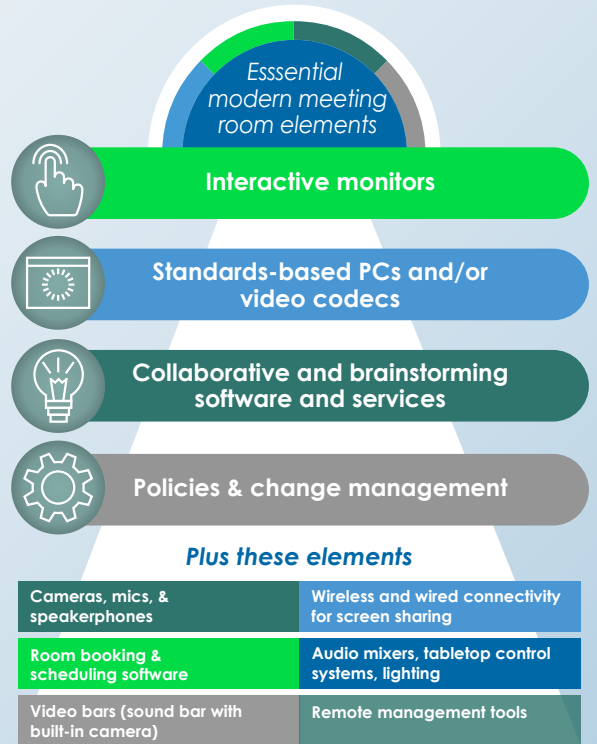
Esssential modern meeting room elements

Interactive monitors

Standards-based PCs and/or video codecs

Collaborative and brainstorming software and services

Policies & change management

Plus these elements

| Cameras, mics, & speakerphones | Wireless and wired connectivity for screen sharing |
|---|---|
| Room booking & scheduling software | Audio mixers, tabletop control systems, lighting |
| Video bars (sound bar with built-in camera) | Remote management tools |